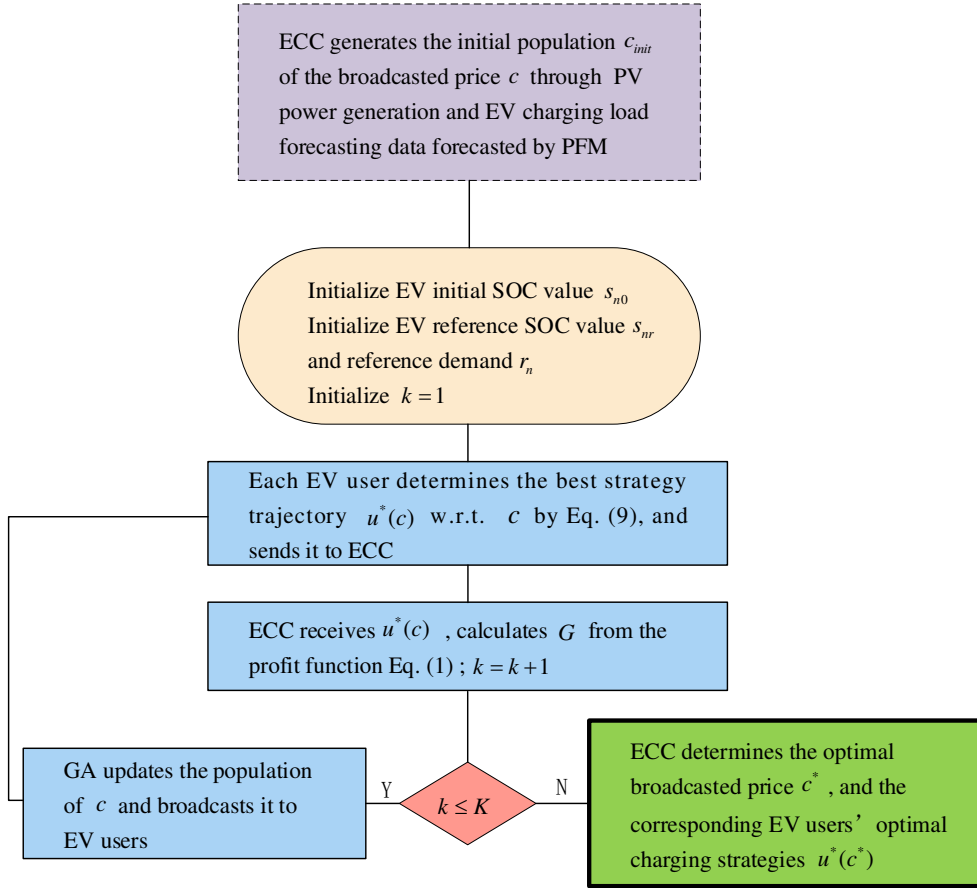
ECC generates the initial population $c_{init}$ of the broadcasted price $c$ through PV power generation and EV charging load forecasting data forecasted by PFM

Initialize EV initial SOC value $s_{n0}$
Initialize EV reference SOC value $s_{nr}$ and reference demand $r_n$
Initialize $k=1$

Each EV user determines the best strategy trajectory $u^*(c)$ w.r.t. $c$ by Eq. (9), and sends it to ECC

ECC receives $u^*(c)$ , calculates $G$ from the profit function Eq. (1) ; $k=k+1$

$k \leq K$

Y

GA updates the population of $c$ and broadcasts it to EV users

N

ECC determines the optimal broadcasted price $c^*$ , and the corresponding EV users’ optimal charging strategies $u^*(c^*)$